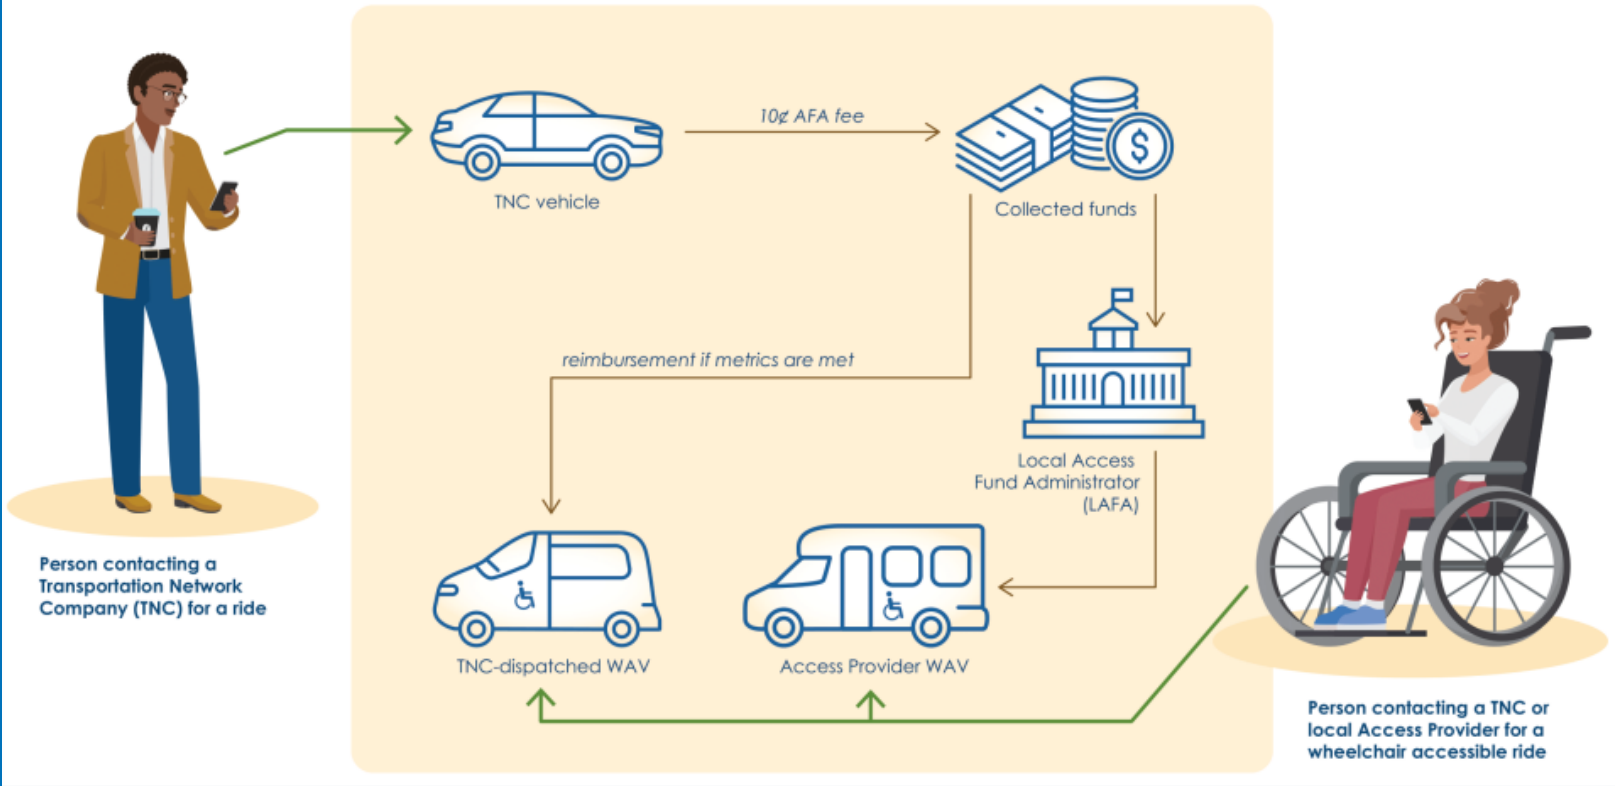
TNC vehicle

10¢ AFA fee

Collected funds

reimbursement if metrics are met

Local Access Fund Administrator (LAFA)

TNC-dispatched WAV

Access Provider WAV

Person contacting a Transportation Network Company (TNC) for a ride

Person contacting a TNC or local Access Provider for a wheelchair accessible ride